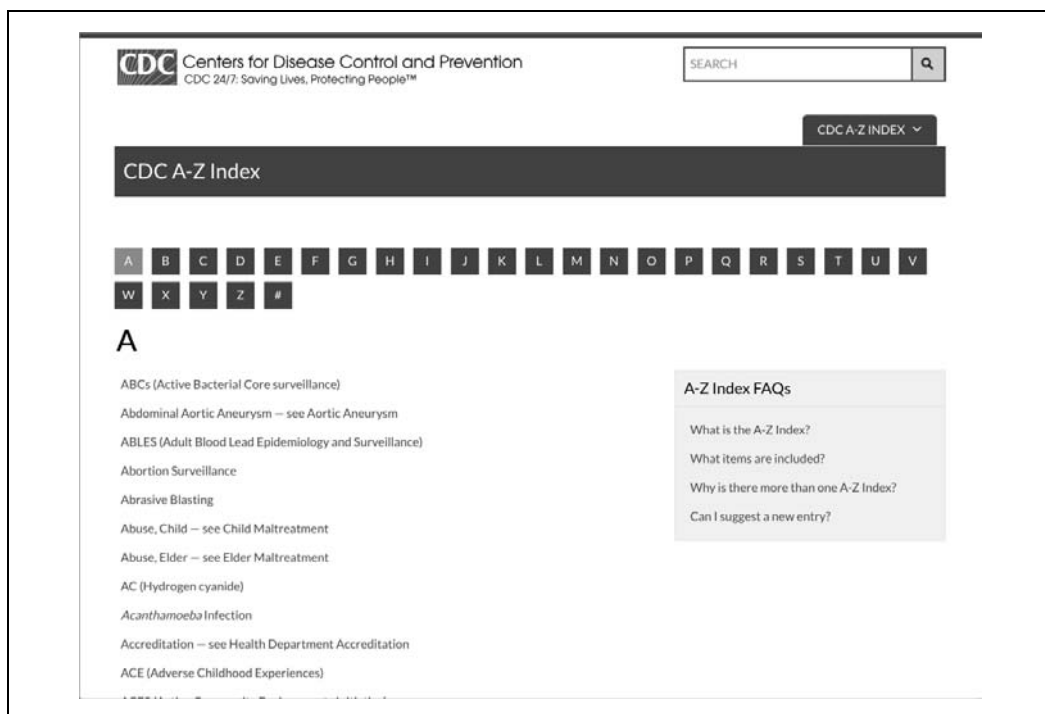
CDC Centers for Disease Control and Prevention
CDC 24/7: Saving Lives, Protecting People™

SEARCH

CDC A-Z INDEX

CDC A-Z Index

A B C D E F G H I J K L M N O P Q R S T U V W X Y Z #

A

ABCs (Active Bacterial Core surveillance)

Abdominal Aortic Aneurysm — see Aortic Aneurysm

ABLES (Adult Blood Lead Epidemiology and Surveillance)

Abortion Surveillance

Abrasive Blasting

Abuse, Child — see Child Maltreatment

Abuse, Elder — see Elder Maltreatment

AC (Hydrogen cyanide)

Acanthamoeba Infection

Accreditation — see Health Department Accreditation

ACE (Adverse Childhood Experiences)

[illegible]

A-Z Index FAQs

What is the A-Z Index?

What items are included?

Why is there more than one A-Z Index?

Can I suggest a new entry?